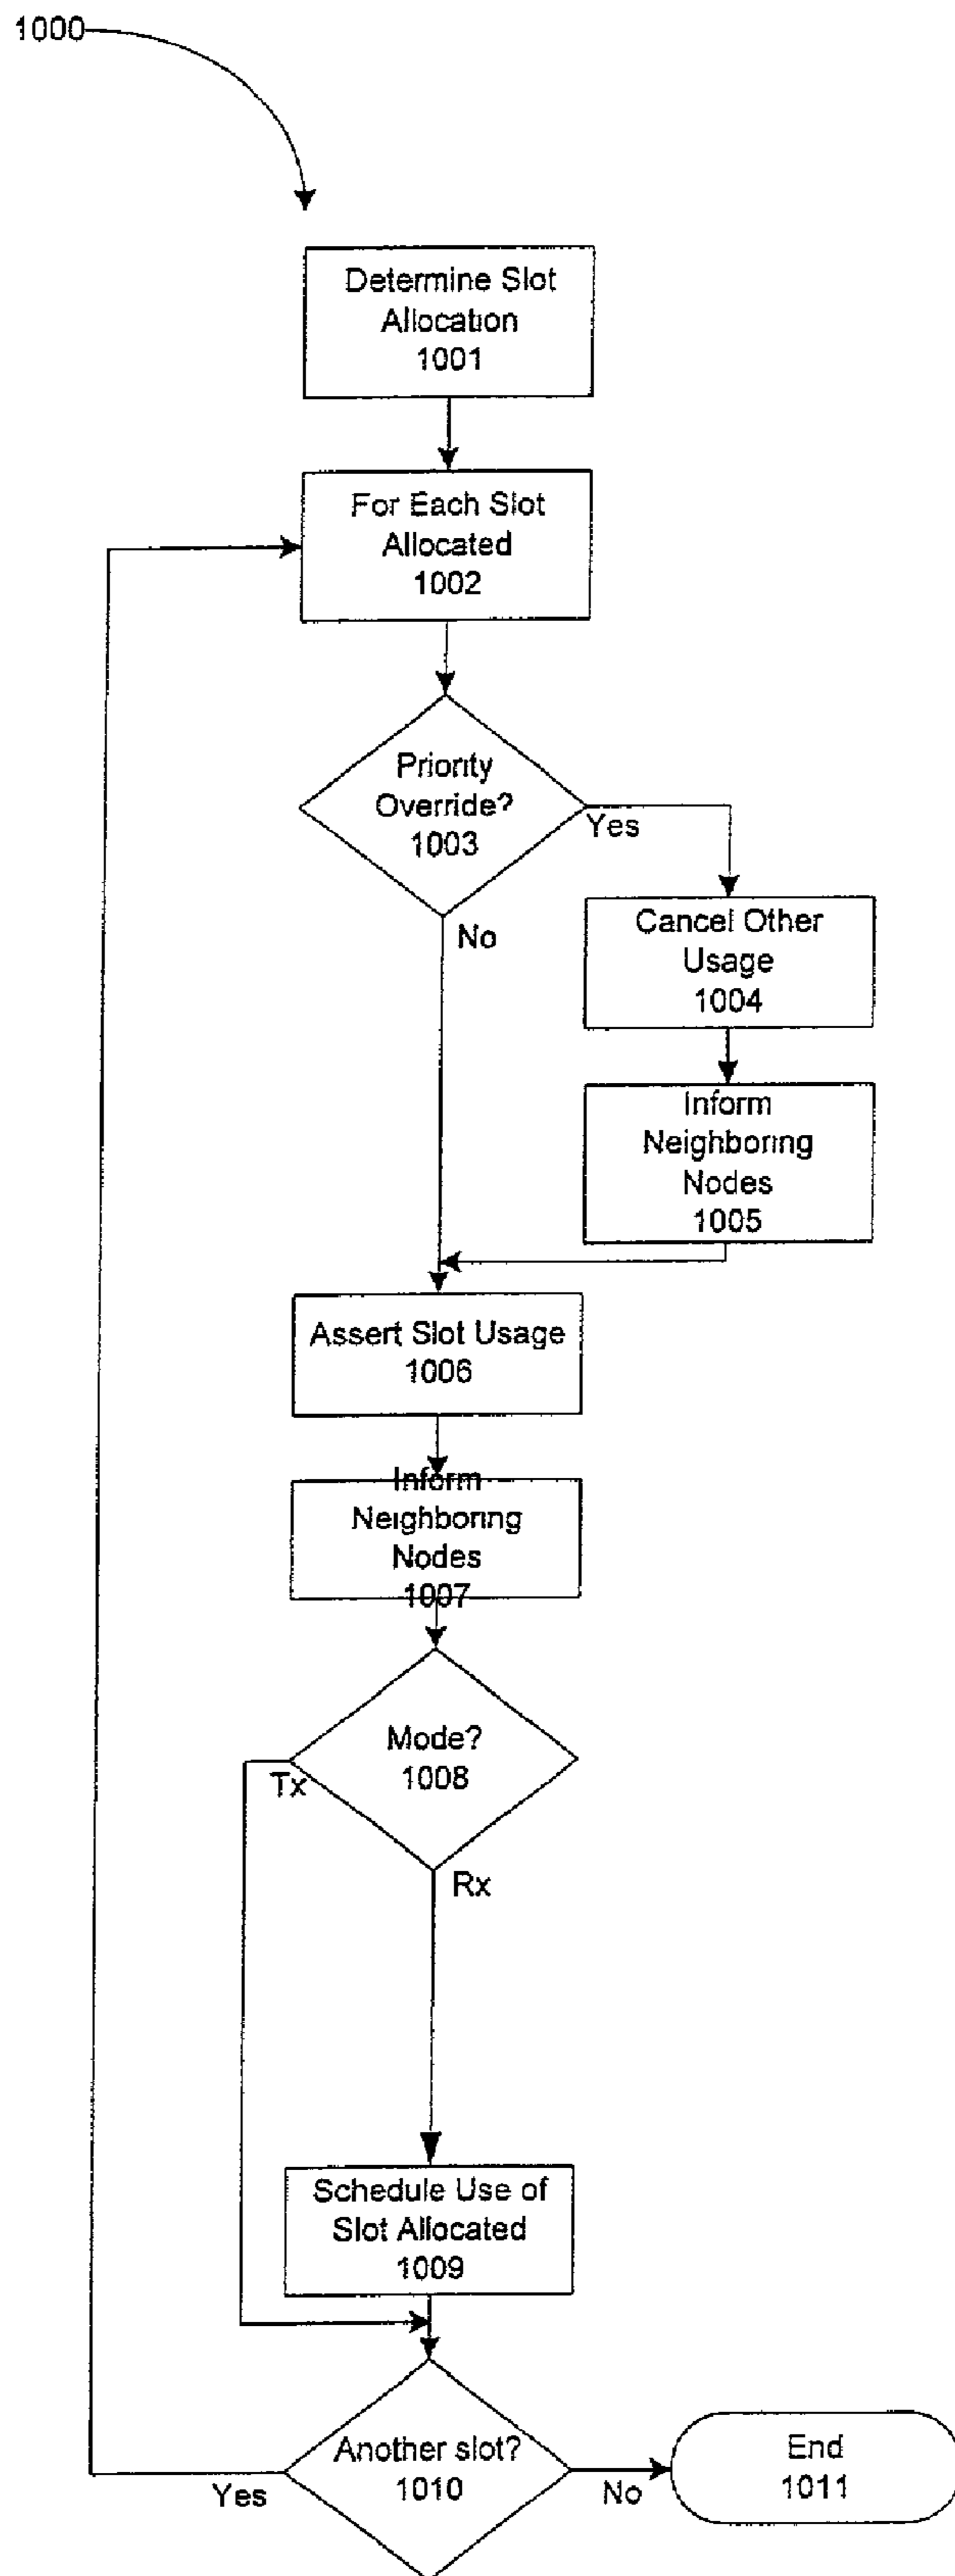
1000

Determine Slot Allocation 1001

For Each Slot Allocated 1002

Priority Override? 1003

Yes

No

Cancel Other Usage 1004

Inform Neighboring Nodes 1005

Assert Slot Usage 1006

Inform Neighboring Nodes 1007

Mode? 1008

Tx

Rx

Schedule Use of Slot Allocated 1009

Another slot? 1010

Yes

No

End 1011